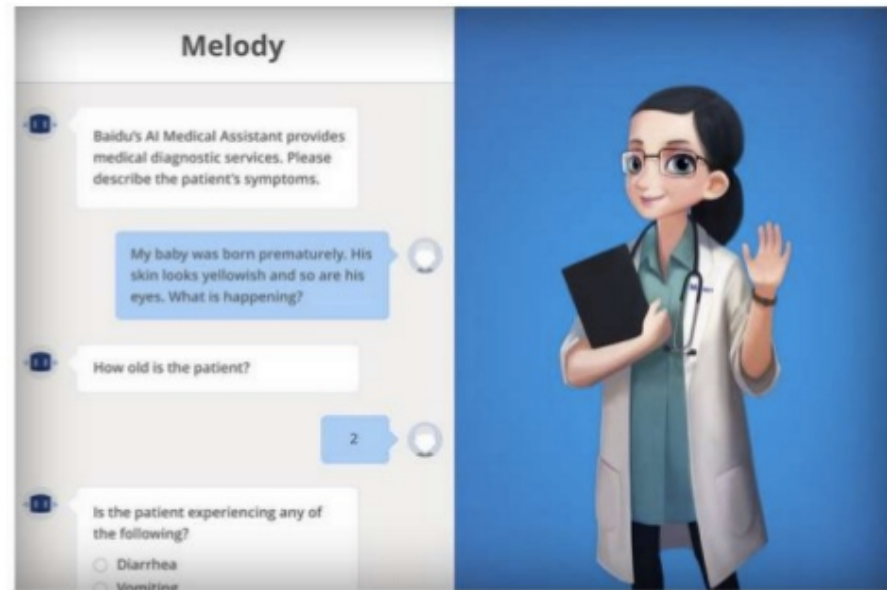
Melody

Baidu's AI Medical Assistant provides medical diagnostic services. Please describe the patient's symptoms.

My baby was born prematurely. His skin looks yellowish and so are his eyes. What is happening?

How old is the patient?

2

Is the patient experiencing any of the following?

Diarrhea

Vomiting